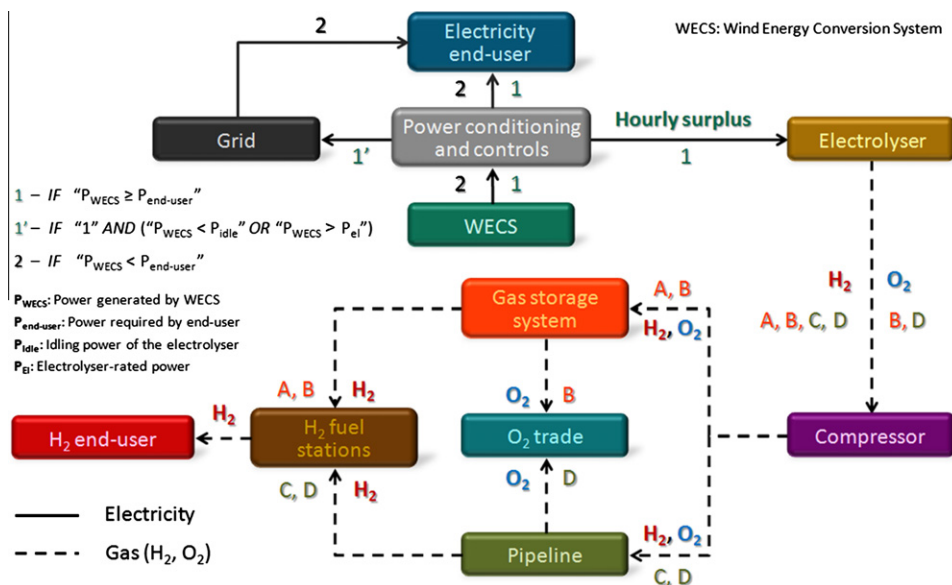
2

Electricity end-user

WECS: Wind Energy Conversion System

2 1

Grid

1'

Power conditioning and controls

Hourly surplus

1

Electrolyser

2 1

WECS

1 – IF "$P_{WECS} \geq P_{end-user}$"

1' – IF "1" AND ("$P_{WECS} < P_{idle}$" OR "$P_{WECS} > P_{el}$")

2 – IF "$P_{WECS} < P_{end-user}$"

$P_{WECS}$: Power generated by WECS

$P_{end-user}$: Power required by end-user

$P_{idle}$: Idling power of the electrolyser

$P_{El}$: Electrolyser-rated power

Gas storage system

A, B

$H_2$, $O_2$

$H_2$ $O_2$

A, B, C, D B, D

A, B $H_2$

$O_2$ B

$H_2$

$H_2$ end-user

$H_2$ fuel stations

$O_2$ trade

Compressor

C, D $H_2$

$O_2$ D

Electricity

Gas ($H_2$, $O_2$)

Pipeline

$H_2$, $O_2$

C, D